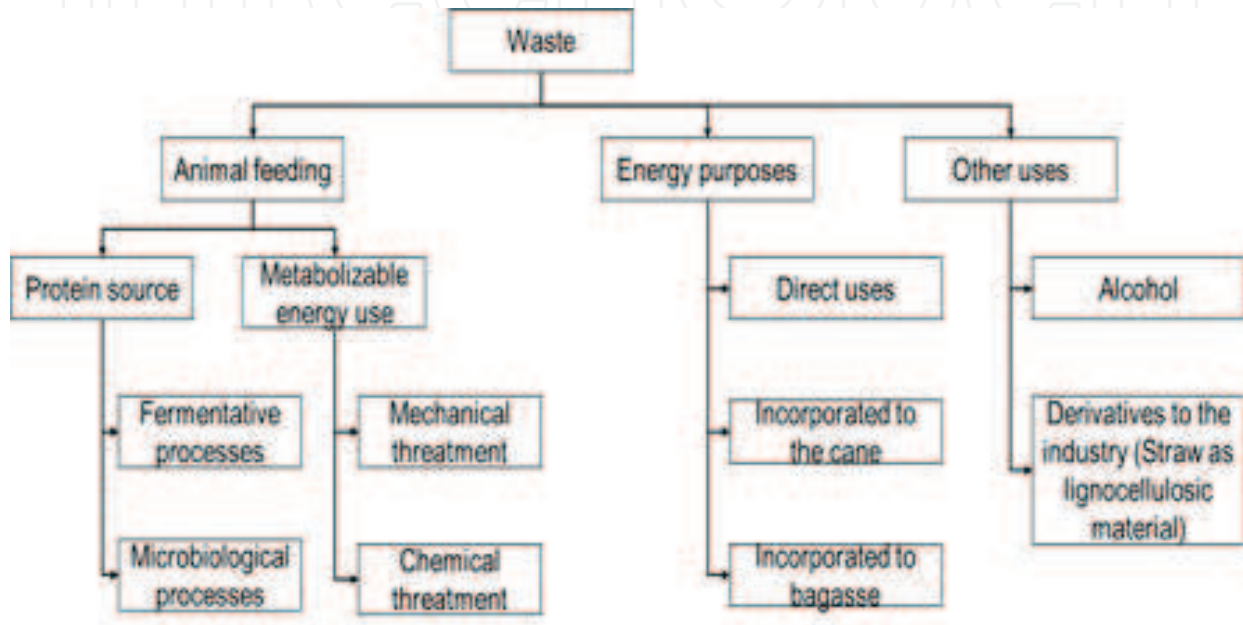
Waste

Animal feeding

Energy purposes

Other uses

Protein source

Metabolizable energy use

Fermentative processes

Microbiological processes

Mechanical threatment

Chemical threatment

Direct uses

Incorporated to the cane

Incorporated to bagasse

Alcohol

Derivatives to the industry (Straw as lignocellulosic material)